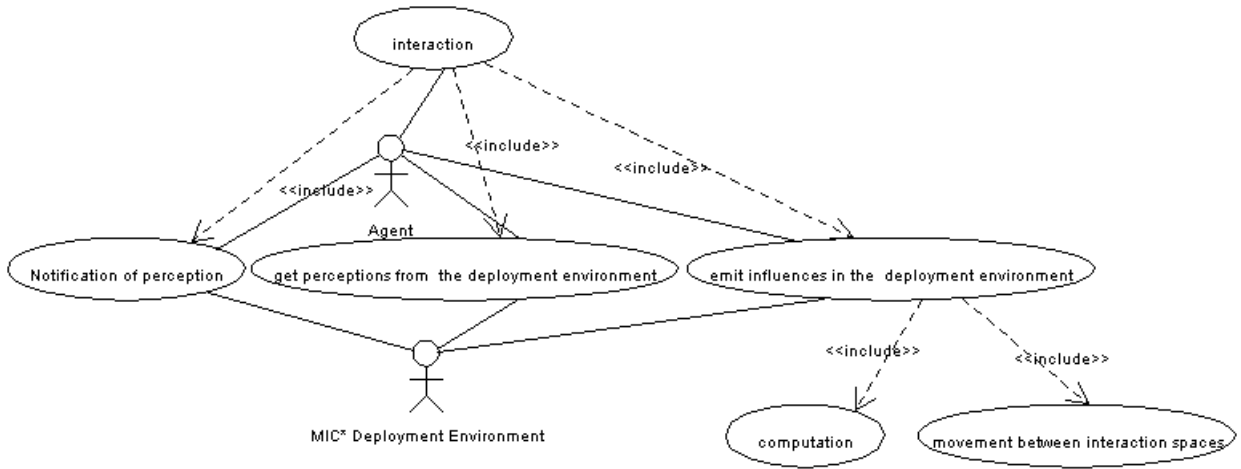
interaction

<<include>>

<<include>>

<<include>>

Agent

Notification of perception

get perceptions from the deployment environment

emit influences in the deployment environment

<<include>>

<<include>>

MIC* Deployment Environment

computation

movement between interaction spaces